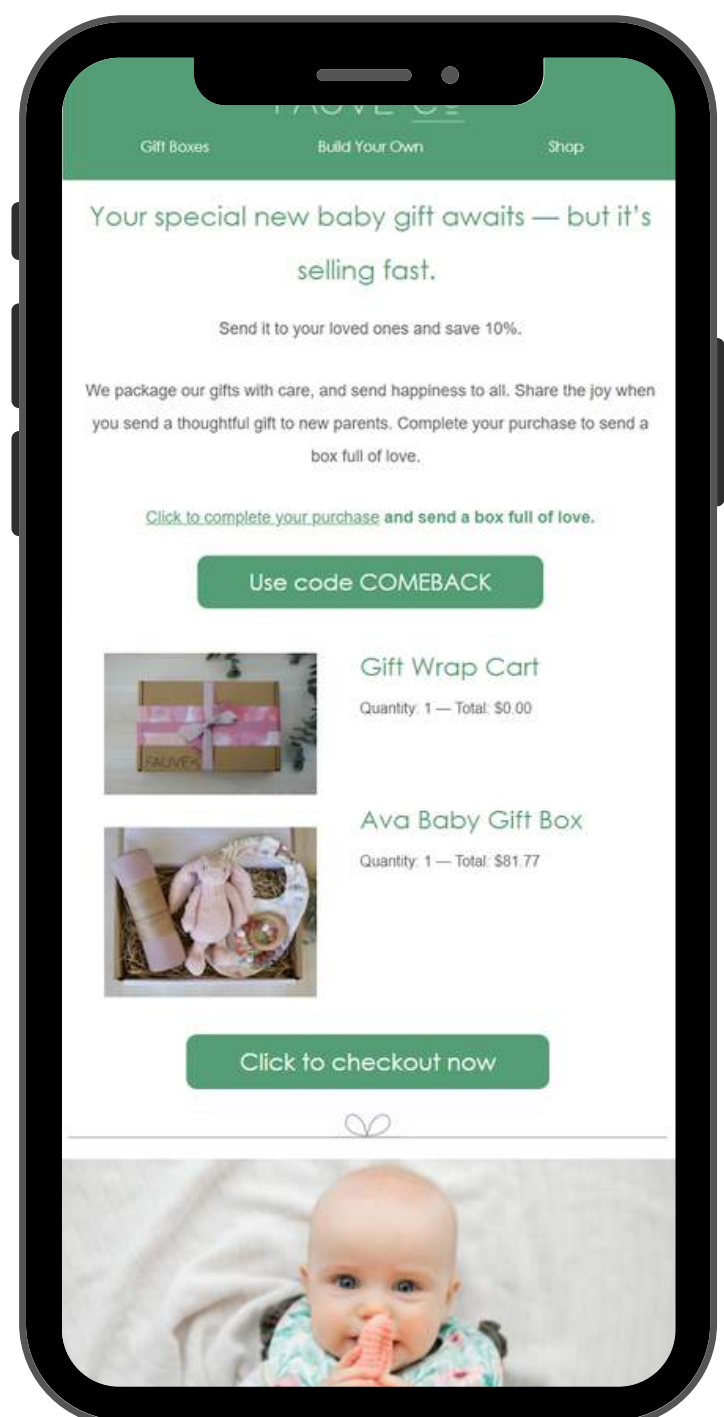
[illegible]

Gift Boxes

Build Your Own

Shop

Your special new baby gift awaits — but it's selling fast.

Send it to your loved ones and save 10%.

We package our gifts with care, and send happiness to all. Share the joy when you send a thoughtful gift to new parents. Complete your purchase to send a box full of love.

Click to complete your purchase and send a box full of love.

Use code COMEBACK

FAUVE

Gift Wrap Cart

Quantity: 1 — Total: $0.00

Ava Baby Gift Box

Quantity: 1 — Total: $81.77

Click to checkout now